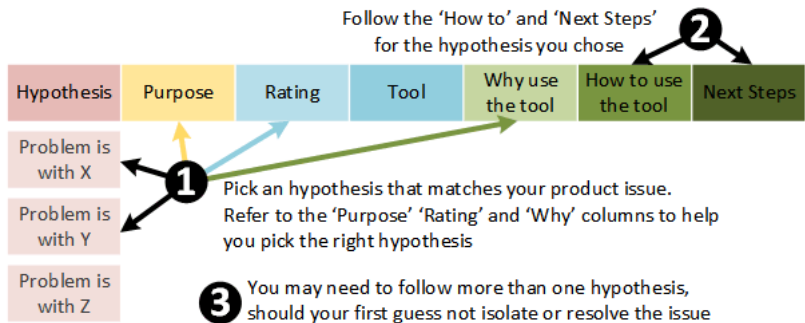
Follow the 'How to' and 'Next Steps' for the hypothesis you chose

2

| Hypothesis | Purpose | Rating | Tool | Why use the tool | How to use the tool | Next Steps |
|---|---|---|---|---|---|---|

Problem is with X

Problem is with Y

Problem is with Z

1

Pick an hypothesis that matches your product issue. Refer to the 'Purpose' 'Rating' and 'Why' columns to help you pick the right hypothesis

3

You may need to follow more than one hypothesis, should your first guess not isolate or resolve the issue